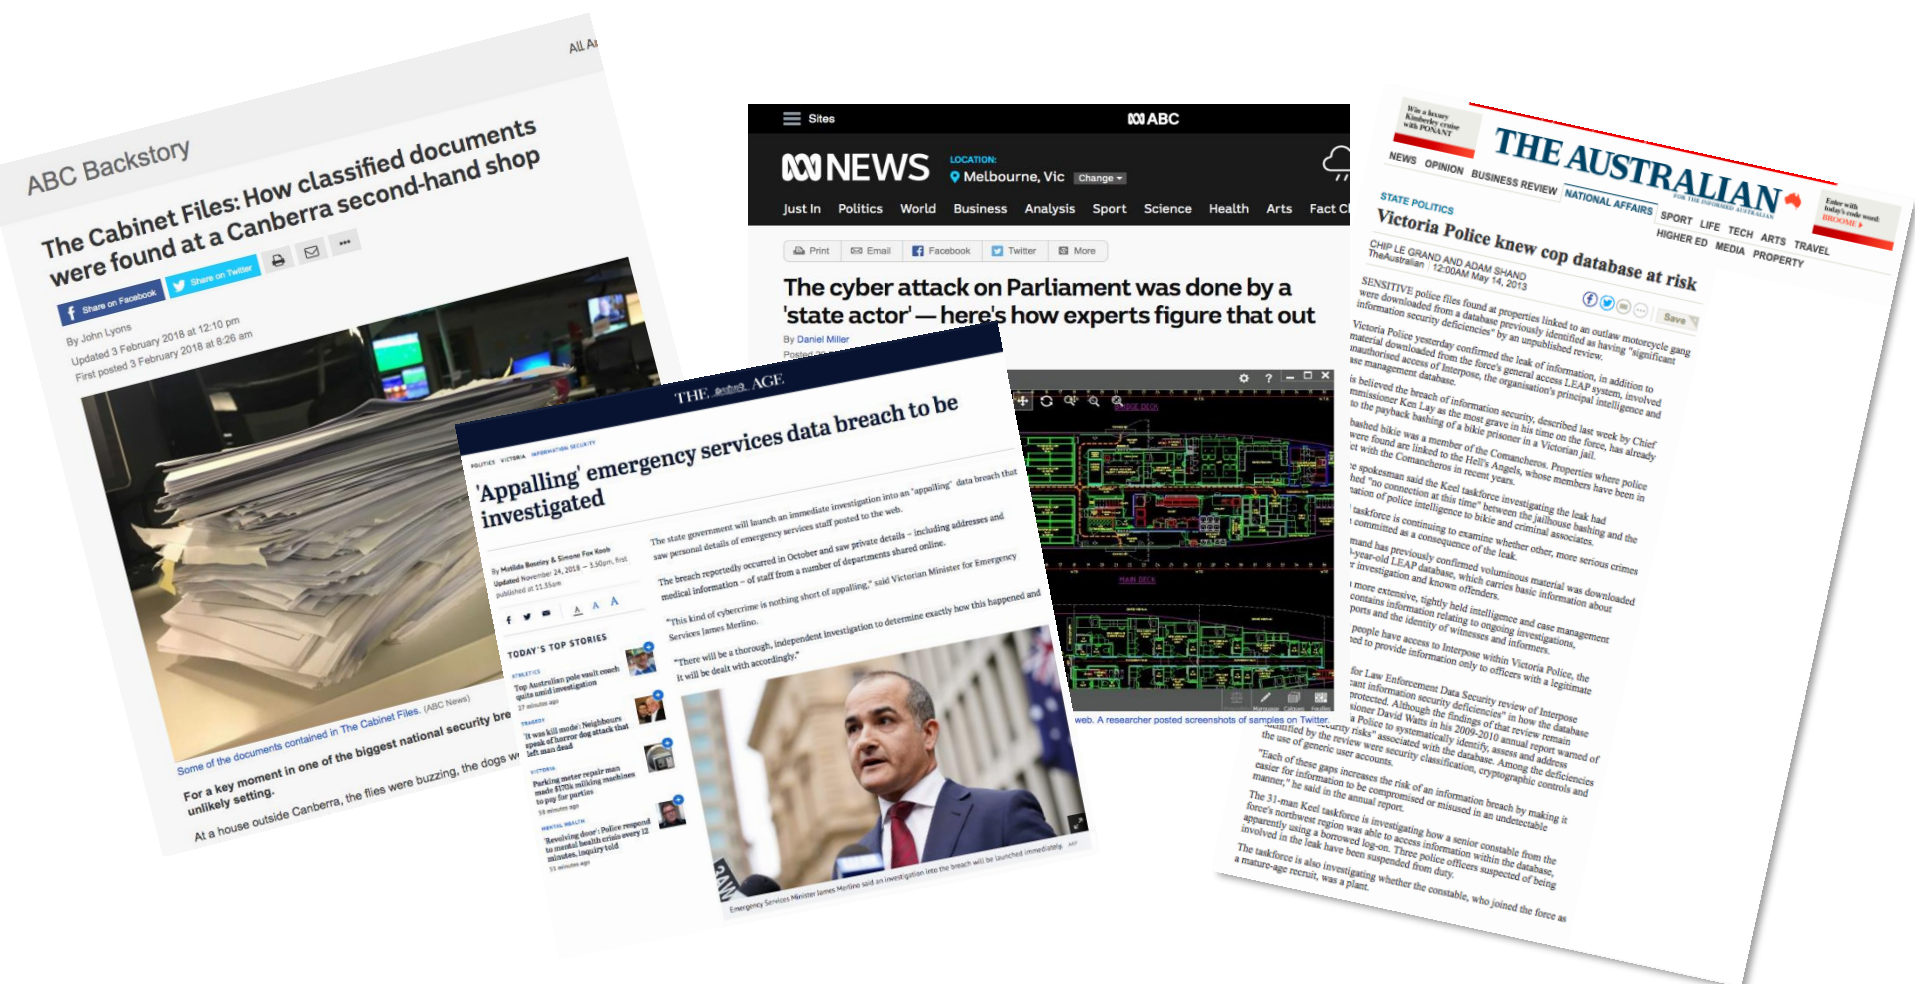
ABC Backstory

All A

The Cabinet Files: How classified documents were found at a Canberra second-hand shop

Share on Facebook Share on Twitter

By John Lyons
Updated 3 February 2018 at 12:10 pm
First posted 3 February 2018 at 8:26 am

Some of the documents contained in The Cabinet Files. (ABC News)

For a key moment in one of the biggest national security bre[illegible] unlikely setting.

At a house outside Canberra, the flies were buzzing, the dogs w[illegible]

Sites ABC

ABC NEWS LOCATION: Melbourne, Vic Change

Just In Politics World Business Analysis Sport Science Health Arts Fact C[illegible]

Print Email Facebook Twitter More

The cyber attack on Parliament was done by a 'state actor' — here's how experts figure that out

By Daniel Miller
Posted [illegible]

BRIDGE DECK
MAIN DECK

web. A researcher posted screenshots of samples on Twitter.

THE AGE

POLITICS VICTORIA INFORMATION SECURITY

'Appalling' emergency services data breach to be investigated

By Matilda Boseley & Simone Fox Koob
Updated November 24, 2018 — 3.30pm, first published at 11.35am

The state government will launch an immediate investigation into an "appalling" data breach that saw personal details of emergency services staff posted to the web.

The breach reportedly occurred in October and saw private details – including addresses and medical information – of staff from a number of departments shared online.

"This kind of cybercrime is nothing short of appalling," said Victorian Minister for Emergency Services James Merlino.

"There will be a thorough, independent investigation to determine exactly how this happened and it will be dealt with accordingly."

TODAY'S TOP STORIES

ATHLETICS
Top Australian pole vault coach quits amid investigation
27 minutes ago

TRAGEDY
'It was kill mode': Neighbours speak of horror dog attack that left man dead

VICTORIA
Parking meter repair man made $170k milking machines to pay for parties
58 minutes ago

MENTAL HEALTH
'Revolving door': Police respond to mental health crisis every 12 minutes, inquiry told
33 minutes ago

Emergency Services Minister James Merlino said an investigation into the breach will be launched immediately. AAP

Win a luxury Kimberley cruise with PONANT

THE AUSTRALIAN
FOR THE INFORMED AUSTRALIAN

Enter with today's code word: BROOME

NEWS OPINION BUSINESS REVIEW NATIONAL AFFAIRS SPORT LIFE TECH ARTS TRAVEL HIGHER ED MEDIA PROPERTY

STATE POLITICS
Victoria Police knew cop database at risk

CHIP LE GRAND AND ADAM SHAND
TheAustralian 12:00AM May 14, 2013

Save

SENSITIVE police files found at properties linked to an outlaw motorcycle gang were downloaded from a database previously identified as having "significant information security deficiencies" by an unpublished review.

Victoria Police yesterday confirmed the leak of information, in addition to material downloaded from the force's general access LEAP system, involved unauthorised access of Interpose, the organisation's principal intelligence and case management database.

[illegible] is believed the breach of information security, described last week by Chief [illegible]mmissioner Ken Lay as the most grave in his time on the force, has already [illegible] to the payback bashing of a bikie prisoner in a Victorian jail.

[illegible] bashed bikie was a member of the Comancheros. Properties where police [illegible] were found are linked to the Hell's Angels, whose members have been in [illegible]ct with the Comancheros in recent years.

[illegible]e spokesman said the Keel taskforce investigating the leak had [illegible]hed "no connection at this time" between the jailhouse bashing and the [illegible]ation of police intelligence to bikie and criminal associates.

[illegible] taskforce is continuing to examine whether other, more serious crimes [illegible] committed as a consequence of the leak.

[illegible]mand has previously confirmed voluminous material was downloaded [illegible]-year-old LEAP database, which carries basic information about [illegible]r investigation and known offenders.

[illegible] more extensive, tightly held intelligence and case management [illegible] contains information relating to ongoing investigations, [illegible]ports and the identity of witnesses and informers.

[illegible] people have access to Interpose within Victoria Police, the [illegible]ted to provide information only to officers with a legitimate

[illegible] for Law Enforcement Data Security review of Interpose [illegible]cant information security deficiencies" in how the database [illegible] protected. Although the findings of that review remain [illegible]sioner David Watts in his 2009-2010 annual report warned of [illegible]a Police to systematically identify, assess and address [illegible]curity risks" associated with the database. Among the deficiencies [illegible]entified by the review were security classification, cryptographic controls and the use of generic user accounts.

"Each of these gaps increases the risk of an information breach by making it easier for information to be compromised or misused in an undetectable manner," he said in the annual report.

The 31-man Keel taskforce is investigating how a senior constable from the force's northwest region was able to access information within the database, apparently using a borrowed log-on. Three police officers suspected of being involved in the leak have been suspended from duty.

The taskforce is also investigating whether the constable, who joined the force as a mature-age recruit, was a plant.